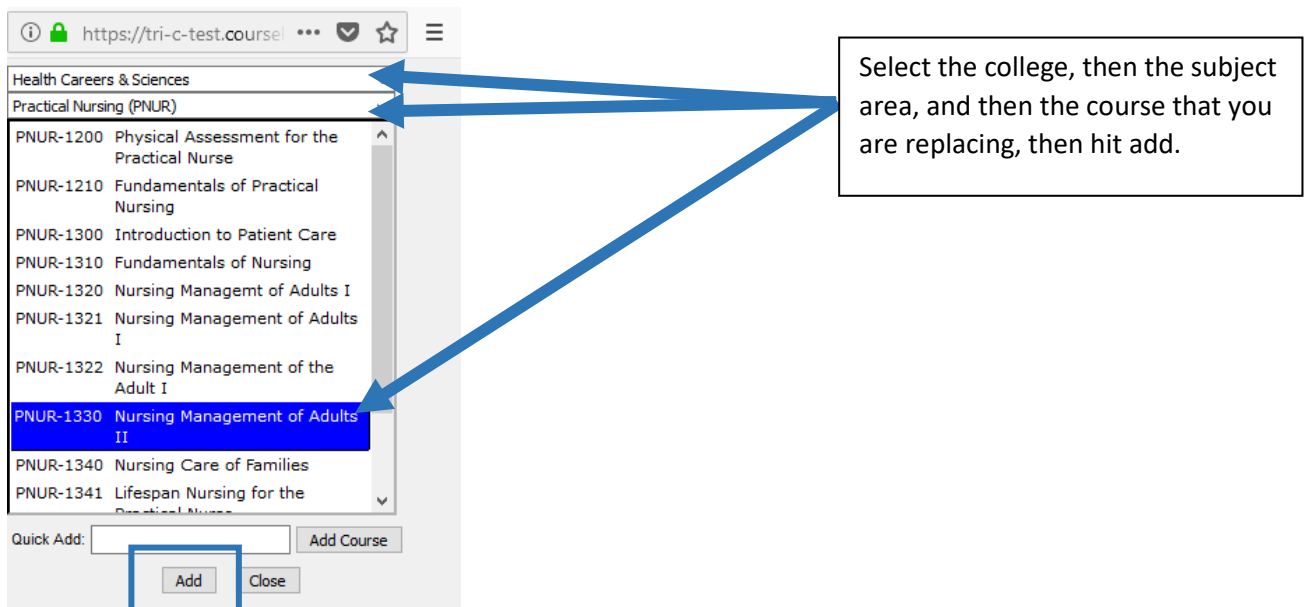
https://tri-c-test.coursel

Health Careers & Sciences

Practical Nursing (PNUR)

PNUR-1200 Physical Assessment for the Practical Nurse
PNUR-1210 Fundamentals of Practical Nursing
PNUR-1300 Introduction to Patient Care
PNUR-1310 Fundamentals of Nursing
PNUR-1320 Nursing Managemt of Adults I
PNUR-1321 Nursing Management of Adults I
PNUR-1322 Nursing Management of the Adult I
PNUR-1330 Nursing Management of Adults II
PNUR-1340 Nursing Care of Families
PNUR-1341 Lifespan Nursing for the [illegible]

Quick Add: Add Course

Add Close

Select the college, then the subject area, and then the course that you are replacing, then hit add.